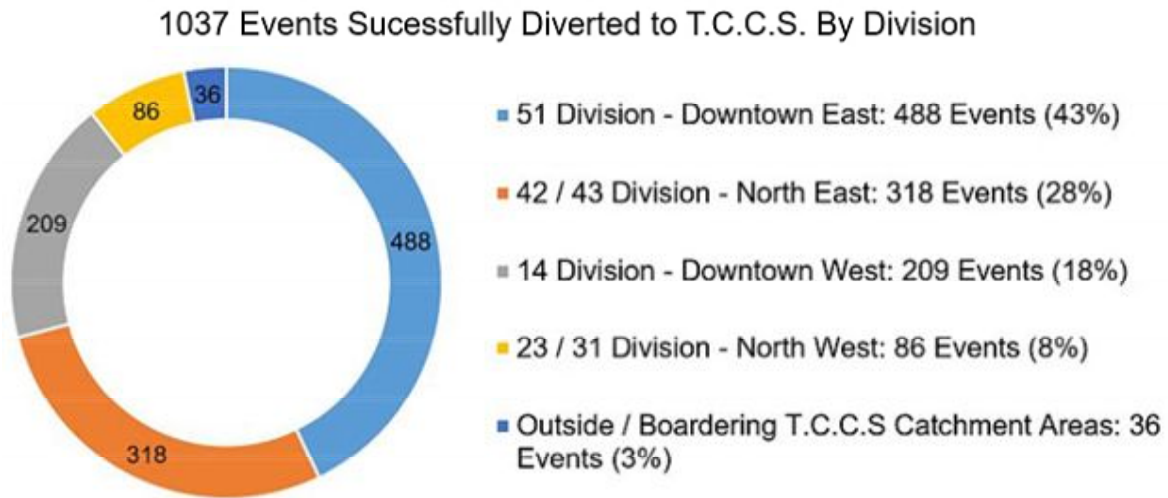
1037 Events Sucessfully Diverted to T.C.C.S. By Division

36
86
209
488
318

51 Division - Downtown East: 488 Events (43%)

42 / 43 Division - North East: 318 Events (28%)

14 Division - Downtown West: 209 Events (18%)

23 / 31 Division - North West: 86 Events (8%)

Outside / Boardering T.C.C.S Catchment Areas: 36 Events (3%)